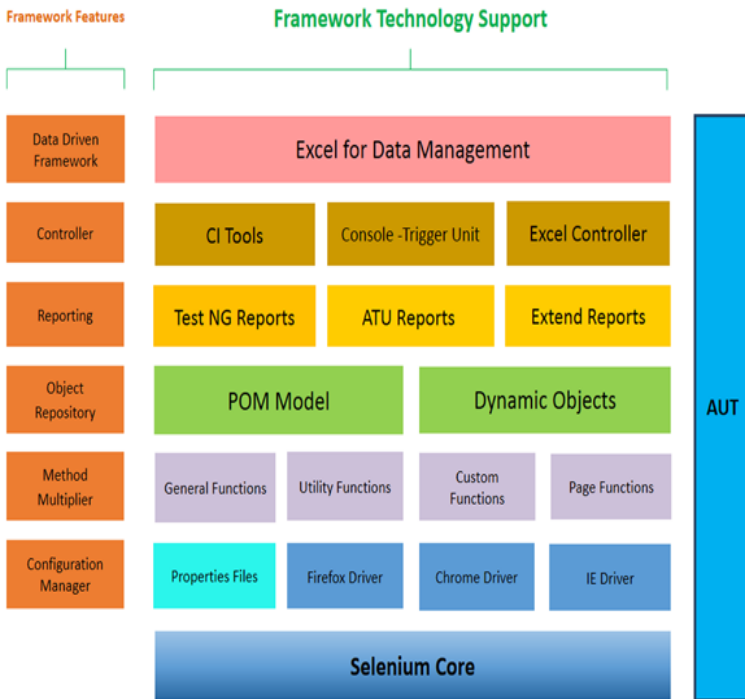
Framework Features

Framework Technology Support

Data Driven Framework

Excel for Data Management

Controller

CI Tools

Console -Trigger Unit

Excel Controller

Reporting

Test NG Reports

ATU Reports

Extend Reports

Object Repository

POM Model

Dynamic Objects

Method Multiplier

General Functions

Utility Functions

Custom Functions

Page Functions

Configuration Manager

Properties Files

Firefox Driver

Chrome Driver

IE Driver

Selenium Core

AUT